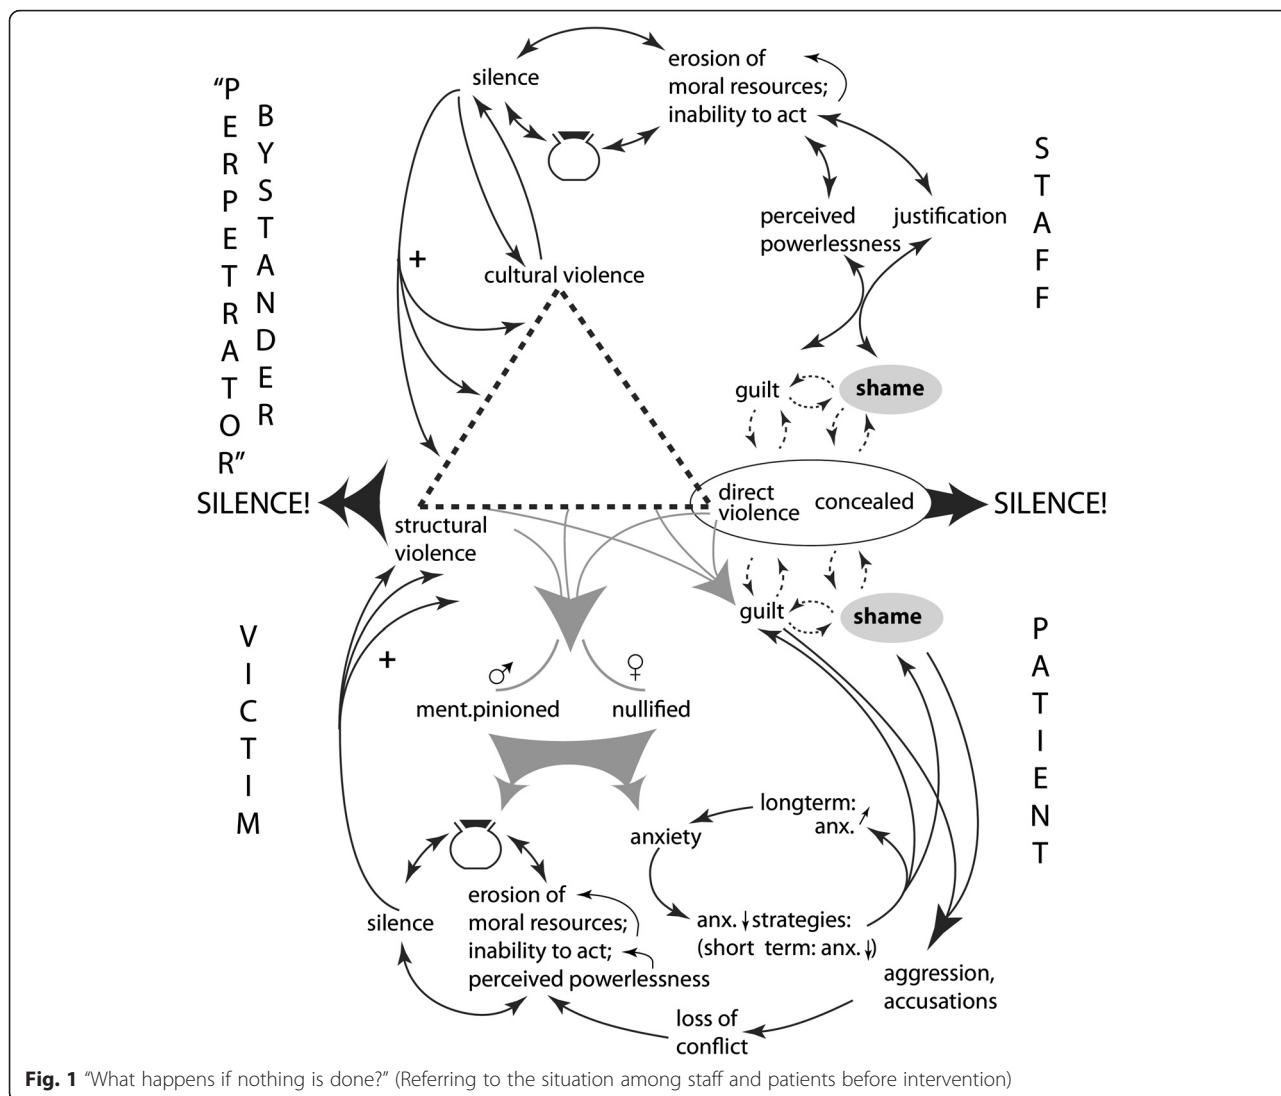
"PERPETRATOR"

BYSTANDER

silence

erosion of moral resources; inability to act

STAFF

perceived powerlessness

justification

+

cultural violence

guilt

shame

SILENCE!

structural violence

direct violence

concealed

SILENCE!

guilt

shame

VICTIM

+

♂

♀

ment.pinioned

nullified

PATIENT

longterm: anx.↑

anxiety

silence

erosion of moral resources; inability to act; perceived powerlessness

anx.↓strategies: (short term: anx.↓)

aggression, accusations

loss of conflict

**Fig. 1** "What happens if nothing is done?" (Referring to the situation among staff and patients before intervention)